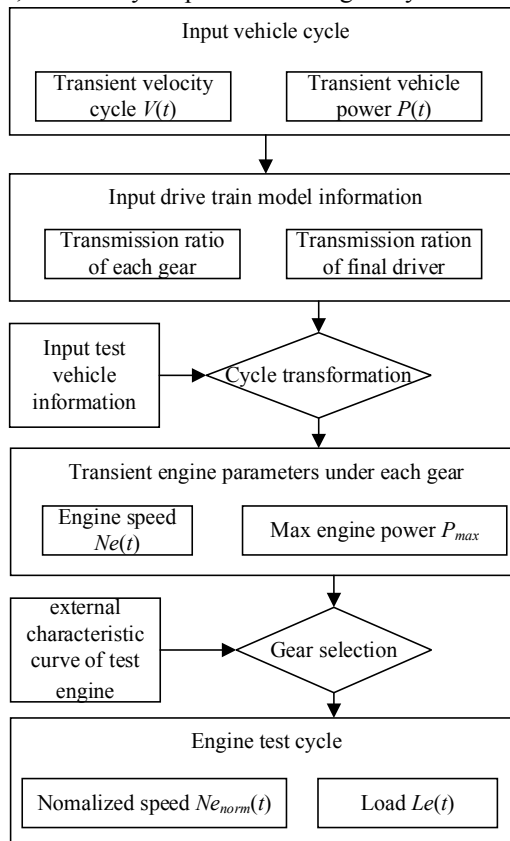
Input vehicle cycle

Transient velocity cycle $V(t)$

Transient vehicle power $P(t)$

Input drive train model information

Transmission ratio of each gear

Transmission ration of final driver

Input test vehicle information

Cycle transformation

Transient engine parameters under each gear

Engine speed $Ne(t)$

Max engine power $P_{max}$

external characteristic curve of test engine

Gear selection

Engine test cycle

Nomalized speed $Ne_{norm}(t)$

Load $Le(t)$